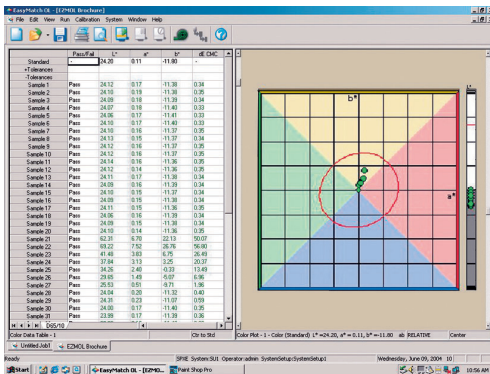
EasyMatch QC - [EZMQL Brochure]

File Edit View Run Calibration System Window Help

| | Pass/Fail | L* | a* | b* | dE CMC |
|---|---|---|---|---|---|
| Standard | - | 24.28 | 0.11 | -11.80 | - |
| +Tolerances | | | | | |
| -Tolerances | | | | | |
| Sample 1 | Pass | 24.12 | 0.17 | -11.38 | 0.34 |
| Sample 2 | Pass | 24.10 | 0.18 | -11.38 | 0.35 |
| Sample 3 | Pass | 24.09 | 0.18 | -11.39 | 0.34 |
| Sample 4 | Pass | 24.07 | 0.18 | -11.40 | 0.33 |
| Sample 5 | Pass | 24.06 | 0.17 | -11.41 | 0.33 |
| Sample 6 | Pass | 24.12 | 0.17 | -11.40 | 0.33 |
| Sample 7 | Pass | 24.10 | 0.16 | -11.37 | 0.35 |
| Sample 8 | Pass | 24.13 | 0.15 | -11.37 | 0.34 |
| Sample 9 | Pass | 24.12 | 0.16 | -11.37 | 0.35 |
| Sample 10 | Pass | 24.12 | 0.16 | -11.37 | 0.35 |
| Sample 11 | Pass | 24.14 | 0.16 | -11.36 | 0.35 |
| Sample 12 | Pass | 24.12 | 0.14 | -11.36 | 0.35 |
| Sample 13 | Pass | 24.11 | 0.17 | -11.38 | 0.34 |
| Sample 14 | Pass | 24.09 | 0.16 | -11.39 | 0.34 |
| Sample 15 | Pass | 24.10 | 0.16 | -11.38 | 0.34 |
| Sample 16 | Pass | 24.09 | 0.15 | -11.38 | 0.35 |
| Sample 17 | Pass | 24.11 | 0.15 | -11.36 | 0.35 |
| Sample 18 | Pass | 24.06 | 0.16 | -11.39 | 0.34 |
| Sample 19 | Pass | 24.09 | 0.15 | -11.38 | 0.34 |
| Sample 20 | Pass | 24.10 | 0.14 | -11.36 | 0.35 |
| Sample 21 | Pass | 62.31 | 6.70 | 22.13 | 50.07 |
| Sample 22 | Pass | 63.22 | 7.52 | 26.76 | 56.80 |
| Sample 23 | Pass | 41.46 | 3.63 | 6.75 | 26.49 |
| Sample 24 | Pass | 37.84 | 3.13 | 3.25 | 20.37 |
| Sample 25 | Pass | 34.26 | 2.40 | -0.33 | 13.49 |
| Sample 26 | Pass | 29.65 | 1.49 | -5.07 | 6.96 |
| Sample 27 | Pass | 25.53 | 0.51 | -9.71 | 1.86 |
| Sample 28 | Pass | 24.04 | 0.20 | -11.32 | 0.40 |
| Sample 29 | Pass | 24.30 | 0.23 | -11.07 | 0.59 |
| Sample 30 | Pass | 24.00 | 0.17 | -11.40 | 0.35 |
| Sample 31 | Pass | 23.99 | 0.17 | -11.39 | 0.36 |

D65/10

Color Data Table - 1 | Ctr to Std | Color Plot - 1 - Color (Standard): L* =24.20, a* = 0.11, b* =-11.80 | ab | RELATIVE | Center

b*
a*

UnWed Job1 | EZMQL Brochure

Ready | SPIE System:SUI Operator:admin SystemSetup:SystemSetup1 | Wednesday, June 09, 2004 10

Start | EasyMatch QL - [EZMQ... | Paint Shop Pro | 10:56 AM